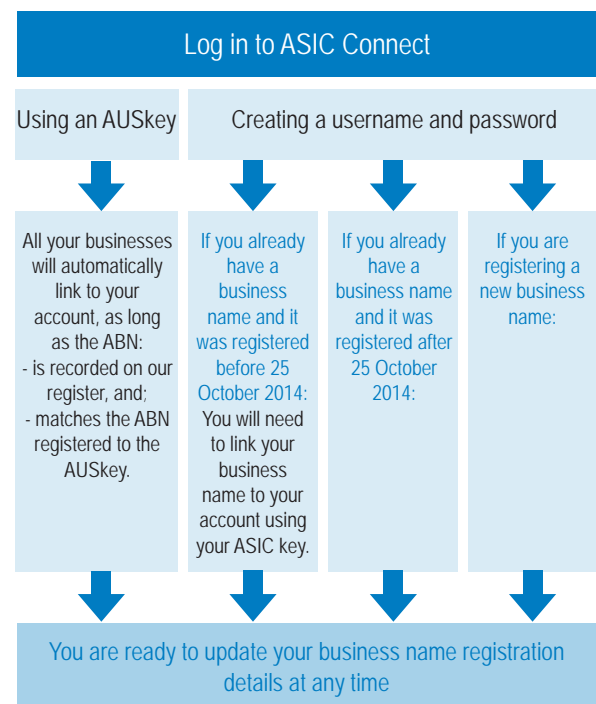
Log in to ASIC Connect

Using an AUSkey

Creating a username and password

All your businesses will automatically link to your account, as long as the ABN:
- is recorded on our register, and;
- matches the ABN registered to the AUSkey.

If you already have a business name and it was registered before 25 October 2014: You will need to link your business name to your account using your ASIC key.

If you already have a business name and it was registered after 25 October 2014:

If you are registering a new business name:

You are ready to update your business name registration details at any time